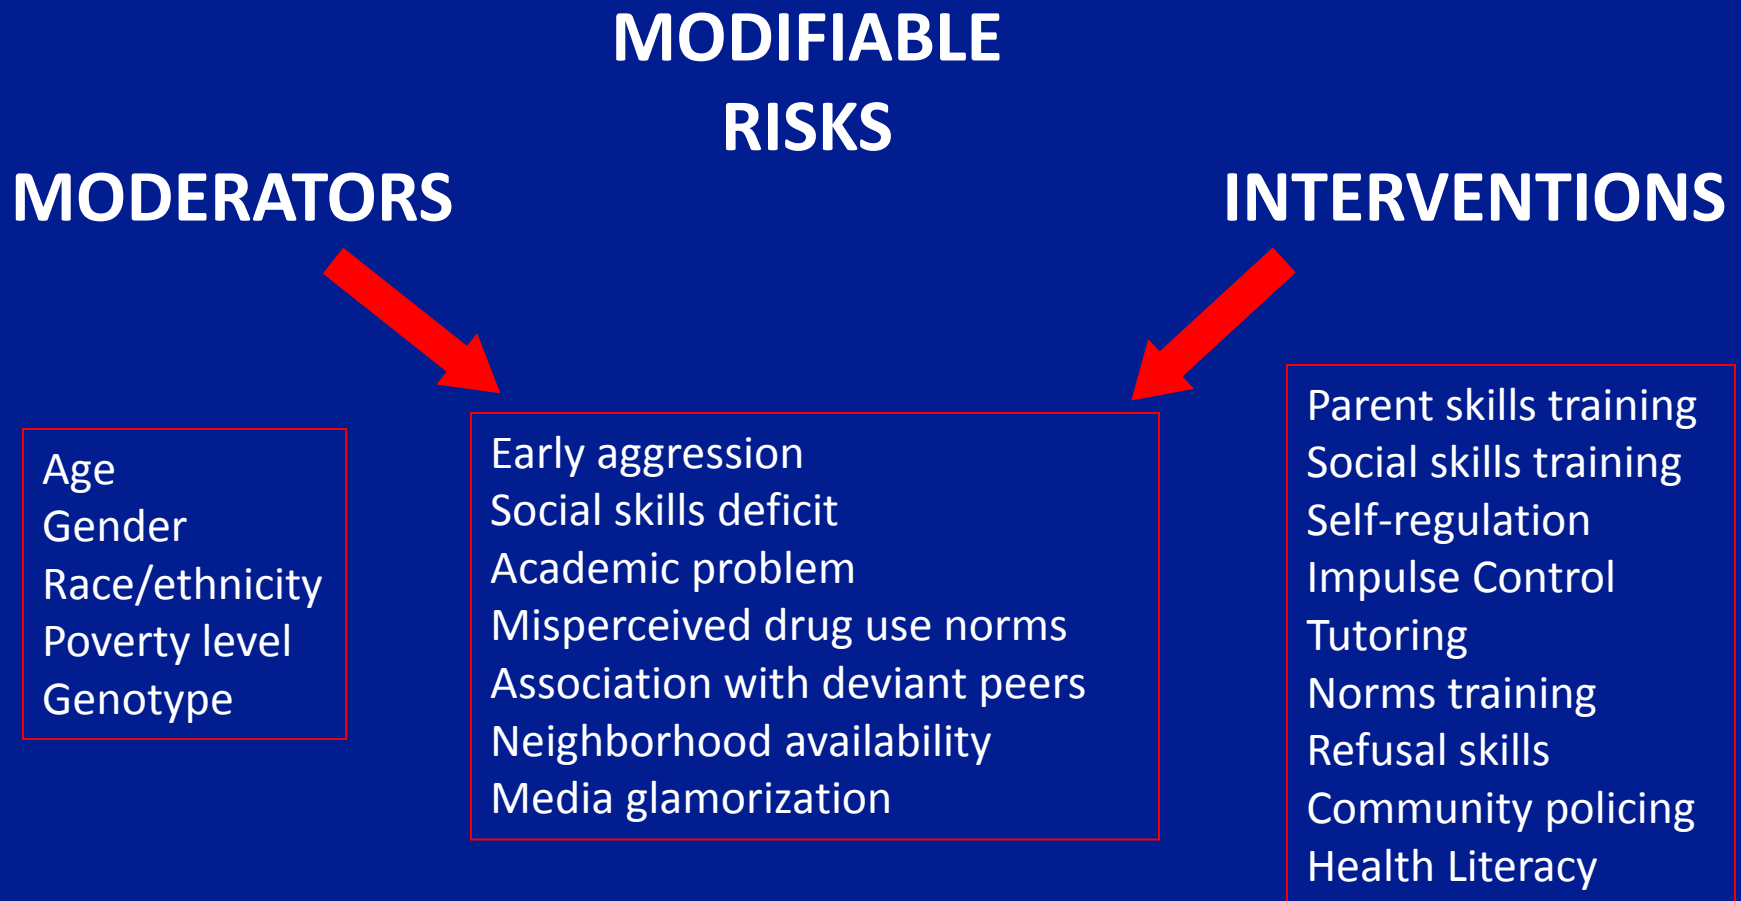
MODIFIABLE RISKS

MODERATORS

INTERVENTIONS

Age
Gender
Race/ethnicity
Poverty level
Genotype

Early aggression
Social skills deficit
Academic problem
Misperceived drug use norms
Association with deviant peers
Neighborhood availability
Media glamorization

Parent skills training
Social skills training
Self-regulation
Impulse Control
Tutoring
Norms training
Refusal skills
Community policing
Health Literacy